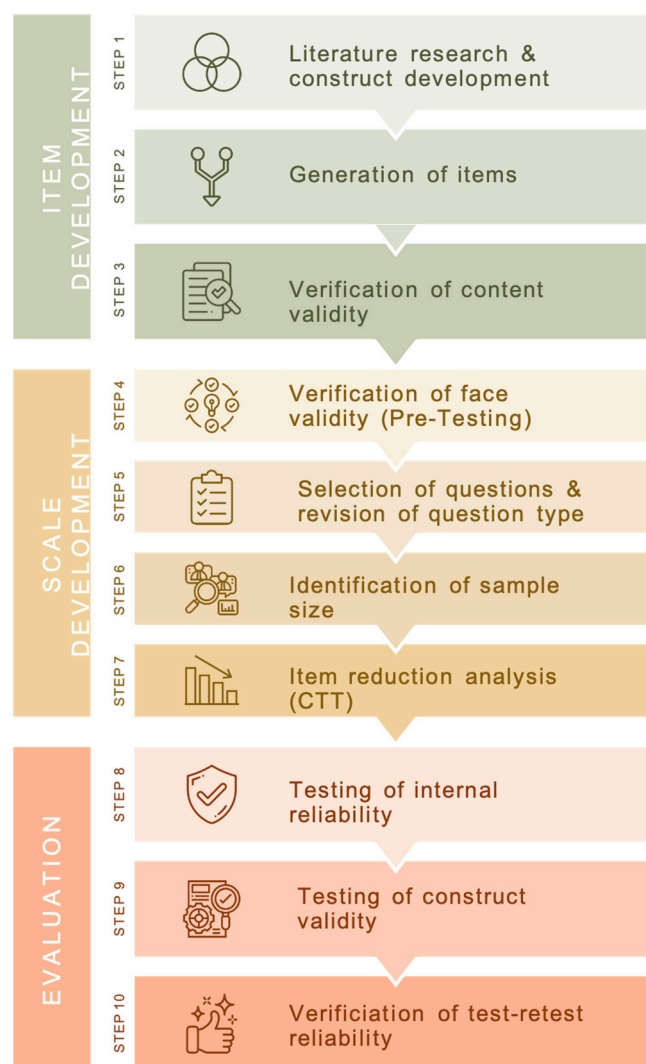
ITEM DEVELOPMENT

STEP 1
Literature research & construct development

STEP 2
Generation of items

STEP 3
Verification of content validity

SCALE DEVELOPMENT

STEP 4
Verification of face validity (Pre-Testing)

STEP 5
Selection of questions & revision of question type

STEP 6
Identification of sample size

STEP 7
Item reduction analysis (CTT)

EVALUATION

STEP 8
Testing of internal reliability

STEP 9
Testing of construct validity

STEP 10
Verificiation of test-retest reliability